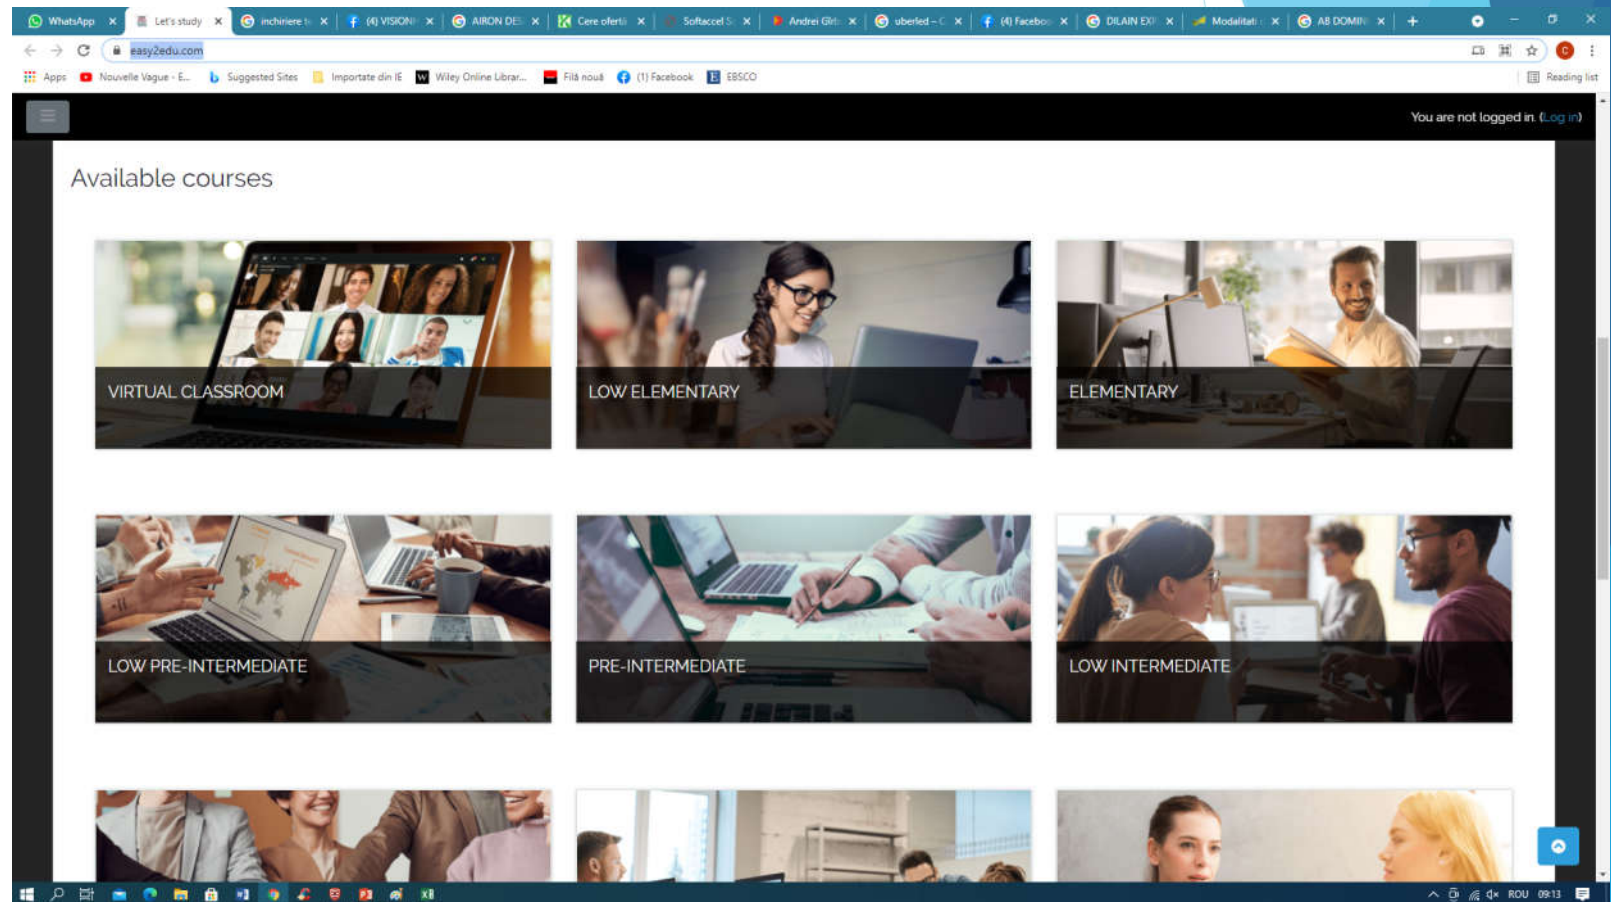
WhatsApp × Let's study × inchiriere × (4) VISION × AIRON DE × Cere oferta × Softaccel × Andrei Gir × uberled – × (4) Facebo × DILAIN EX × Modalitati × AB DOMIN × +

easy2edu.com

Apps Nouvelle Vague - E... Suggested Sites Importate din IE Wiley Online Librar... Filă nouă (1) Facebook EBSCO Reading list

You are not logged in. (Log in)

Available courses

VIRTUAL CLASSROOM

LOW ELEMENTARY

ELEMENTARY

LOW PRE-INTERMEDIATE

PRE-INTERMEDIATE

LOW INTERMEDIATE

ROU 09:13